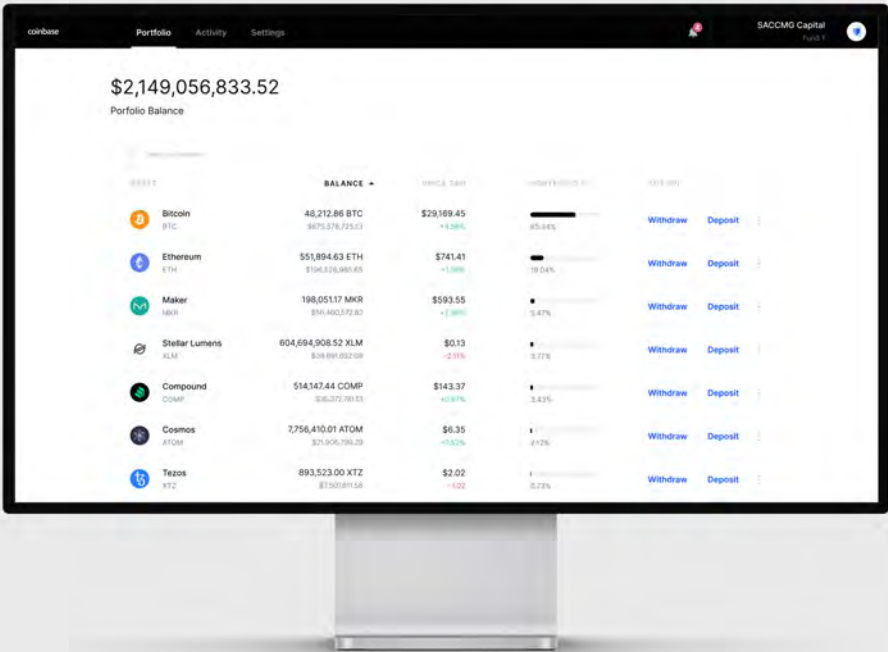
coinbase Portfolio Activity Settings

SACCMG Capital
Fund 1

$2,149,056,833.52
Porfolio Balance

| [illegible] | BALANCE ▲ | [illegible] | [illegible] | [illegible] | | |
|---|---|---|---|---|---|---|
| Bitcoin BTC | 48,212.86 BTC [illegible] | $29,169.45 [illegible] | 65.44% | Withdraw | Deposit | ⋮ |
| Ethereum ETH | 551,894.63 ETH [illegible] | $741.41 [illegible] | 19.04% | Withdraw | Deposit | ⋮ |
| Maker MKR | 198,051.17 MKR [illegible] | $593.55 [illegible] | 5.47% | Withdraw | Deposit | ⋮ |
| Stellar Lumens XLM | 604,694,908.52 XLM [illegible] | $0.13 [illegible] | 3.77% | Withdraw | Deposit | ⋮ |
| Compound COMP | 514,147.44 COMP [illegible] | $143.37 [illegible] | 3.43% | Withdraw | Deposit | ⋮ |
| Cosmos ATOM | 7,756,410.01 ATOM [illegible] | $6.35 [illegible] | 2.12% | Withdraw | Deposit | ⋮ |
| Tezos XTZ | 893,523.00 XTZ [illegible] | $2.02 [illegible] | 0.73% | Withdraw | Deposit | ⋮ |